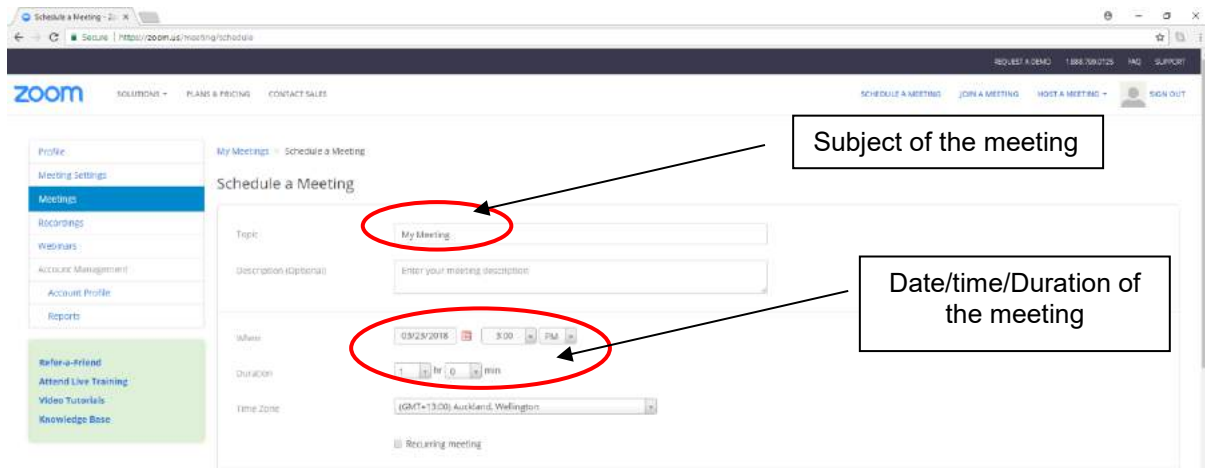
Schedule a Meeting - Zo ×

Secure | https://zoom.us/meeting/schedule

REQUEST A DEMO 1.888.799.0125 FAQ SUPPORT

zoom SOLUTIONS ▾ PLANS & PRICING CONTACT SALES

SCHEDULE A MEETING JOIN A MEETING HOST A MEETING ▾ SIGN OUT

Profile
Meeting Settings
Meetings
Recordings
Webinars
Account Management
Account Profile
Reports

Refer-a-Friend
Attend Live Training
Video Tutorials
Knowledge Base

My Meetings > Schedule a Meeting

Schedule a Meeting

Subject of the meeting

Topic My Meeting

Description (Optional) Enter your meeting description

Date/time/Duration of the meeting

When 03/23/2018 3:00 PM

Duration 1 hr 0 min

Time Zone (GMT+13:00) Auckland, Wellington

Recurring meeting